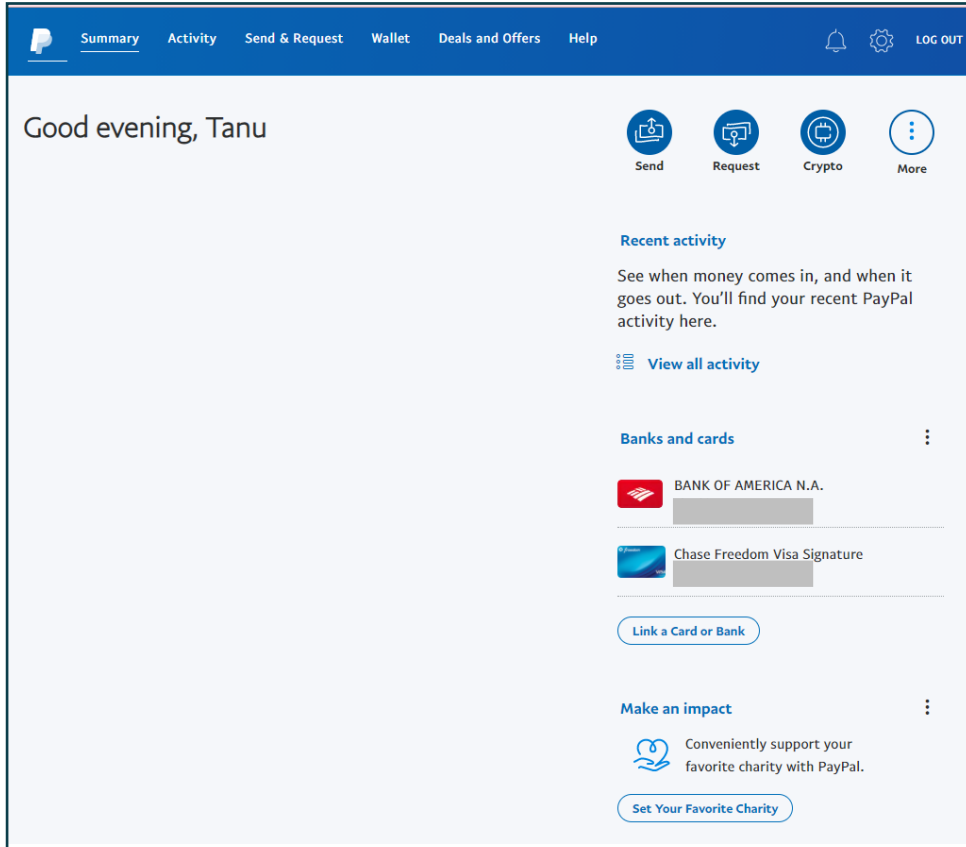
Summary Activity Send & Request Wallet Deals and Offers Help LOG OUT

Good evening, Tanu

Send Request Crypto More

Recent activity

See when money comes in, and when it goes out. You'll find your recent PayPal activity here.

View all activity

Banks and cards

BANK OF AMERICA N.A.

Chase Freedom Visa Signature

Link a Card or Bank

Make an impact

Conveniently support your favorite charity with PayPal.

Set Your Favorite Charity